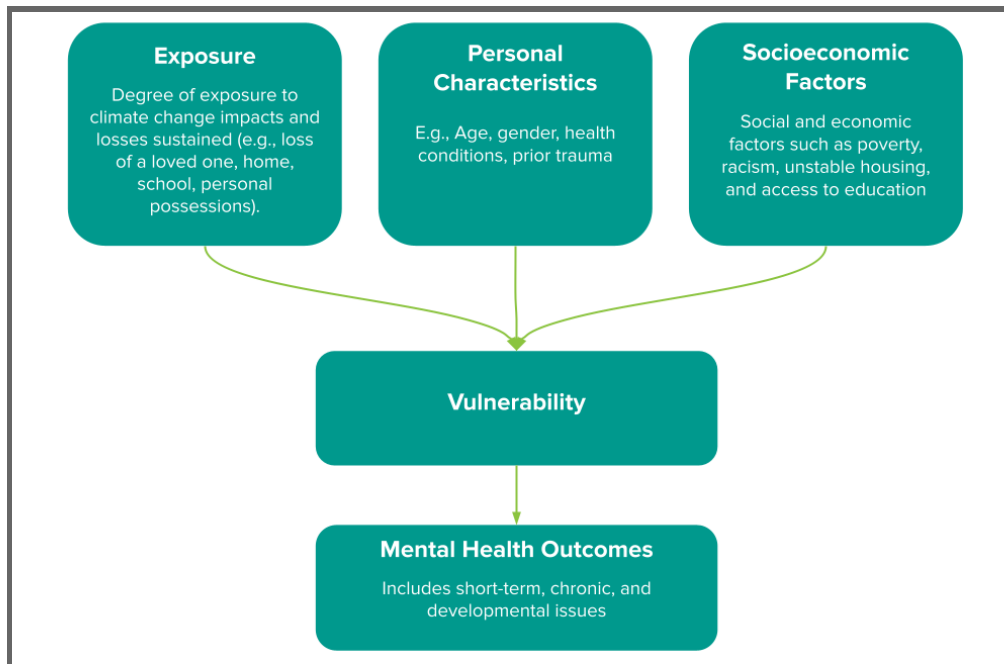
Exposure

Degree of exposure to climate change impacts and losses sustained (e.g., loss of a loved one, home, school, personal possessions).

Personal Characteristics

E.g., Age, gender, health conditions, prior trauma

Socioeconomic Factors

Social and economic factors such as poverty, racism, unstable housing, and access to education

Vulnerability

Mental Health Outcomes

Includes short-term, chronic, and developmental issues